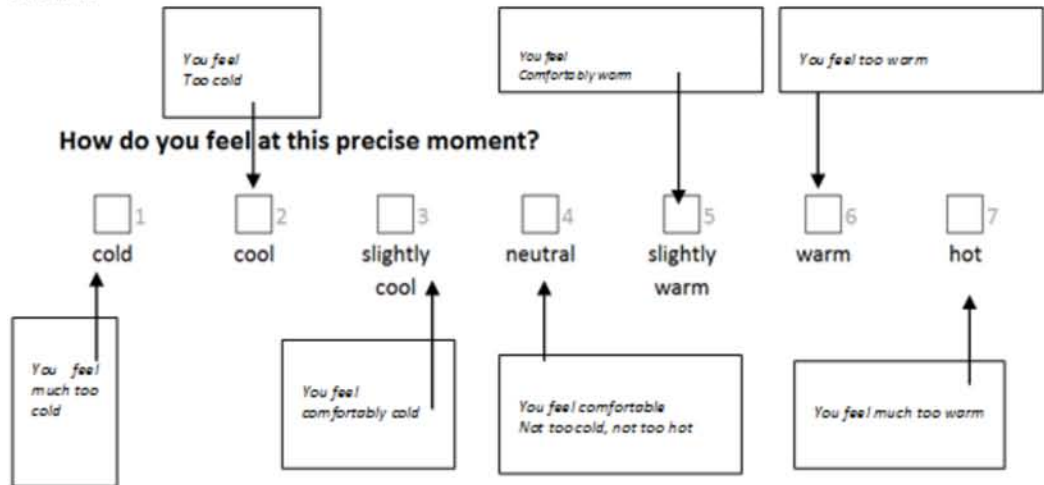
You feel
Too cold

You feel
Comfortably warm

You feel too warm

How do you feel at this precise moment?

1 cold

2 cool

3 slightly cool

4 neutral

5 slightly warm

6 warm

7 hot

You feel much too cold

You feel comfortably cold

You feel comfortable
Not too cold, not too hot

You feel much too warm